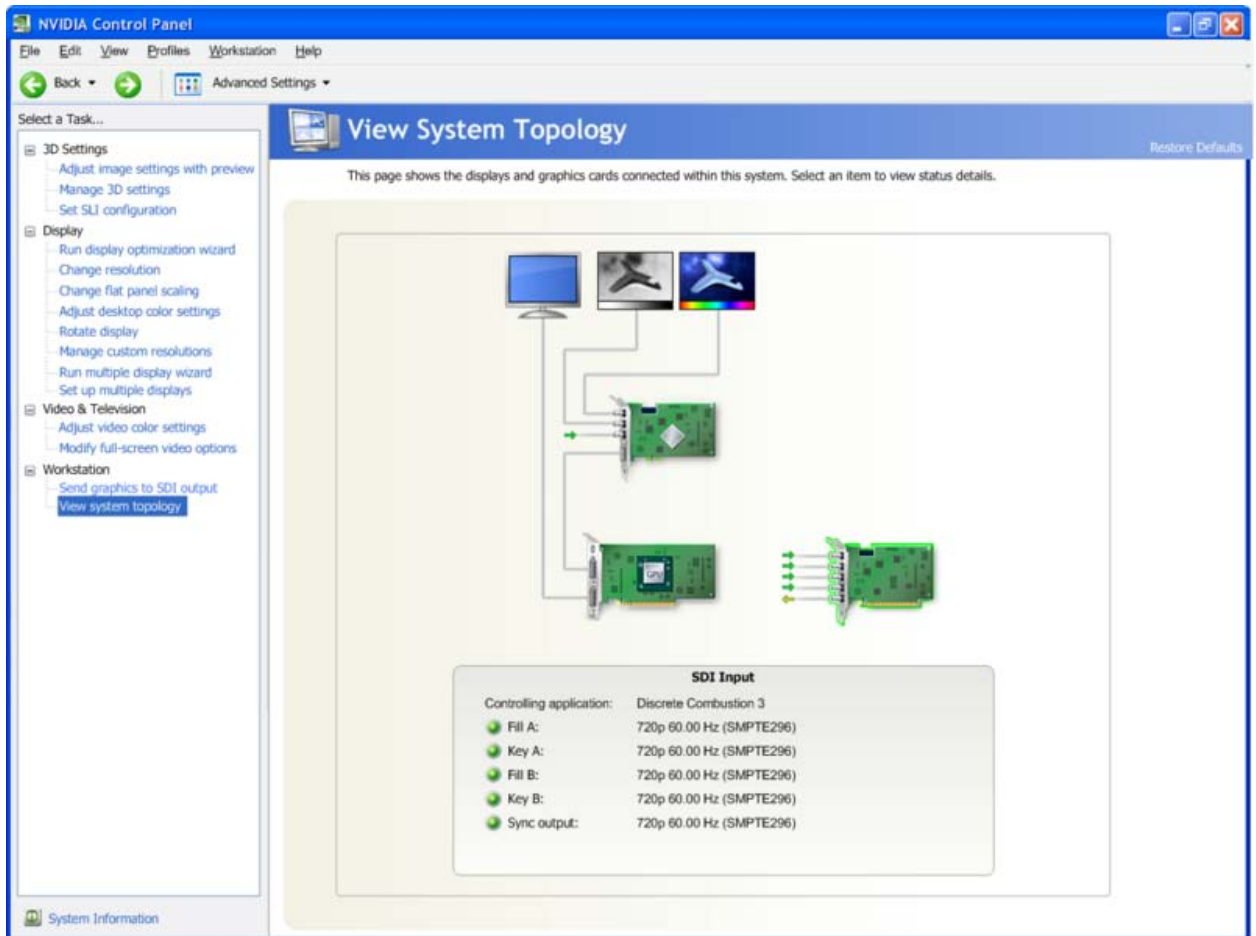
NVIDIA Control Panel

File Edit View Profiles Workstation Help

Back Advanced Settings

Select a Task...

3D Settings
Adjust image settings with preview
Manage 3D settings
Set SLI configuration
Display
Run display optimization wizard
Change resolution
Change flat panel scaling
Adjust desktop color settings
Rotate display
Manage custom resolutions
Run multiple display wizard
Set up multiple displays
Video & Television
Adjust video color settings
Modify full-screen video options
Workstation
Send graphics to SDI output
View system topology

System Information

View System Topology

Restore Defaults

This page shows the displays and graphics cards connected within this system. Select an item to view status details.

GPU

SDI Input

| Controlling application: | Discrete Combustion 3 |
|---|---|
| Fill A: | 720p 60.00 Hz (SMPTE296) |
| Key A: | 720p 60.00 Hz (SMPTE296) |
| Fill B: | 720p 60.00 Hz (SMPTE296) |
| Key B: | 720p 60.00 Hz (SMPTE296) |
| Sync output: | 720p 60.00 Hz (SMPTE296) |